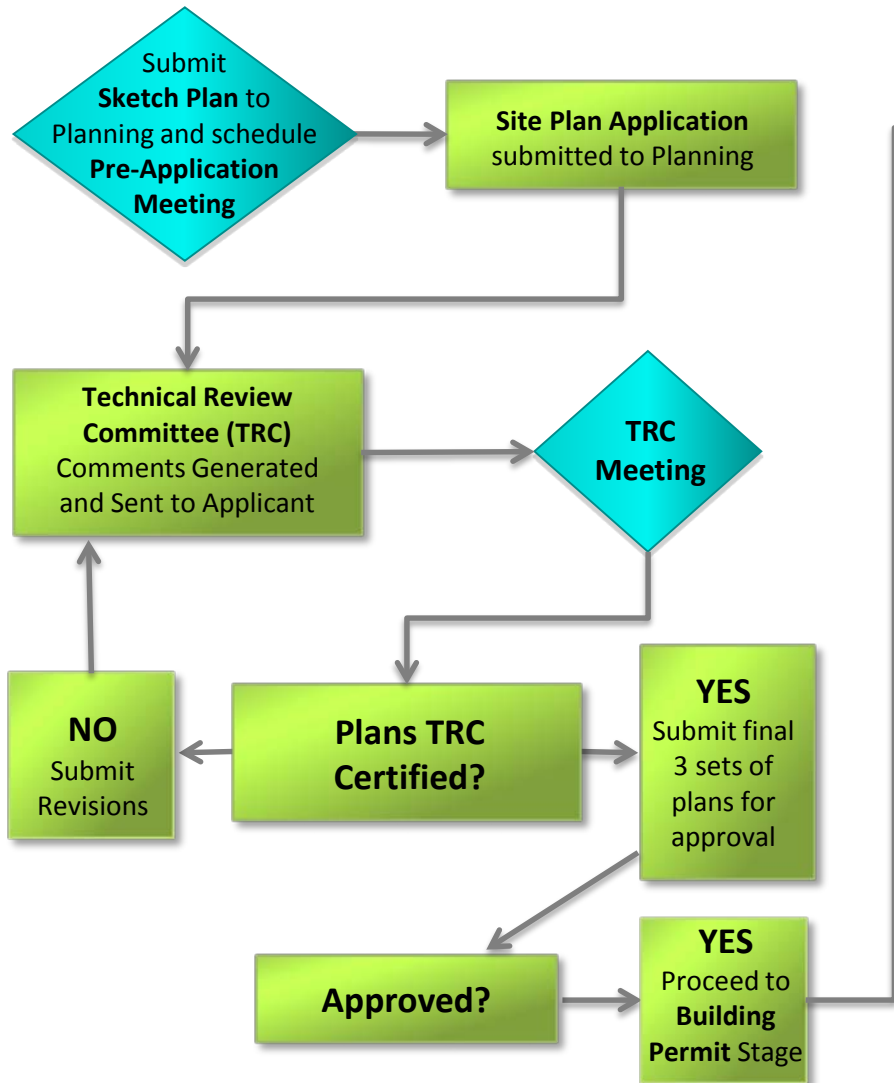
Submit **Sketch Plan** to Planning and schedule **Pre-Application Meeting**

**Site Plan Application** submitted to Planning

**Technical Review Committee (TRC)** Comments Generated and Sent to Applicant

**TRC Meeting**

**NO** Submit Revisions

**Plans TRC Certified?**

**YES** Submit final 3 sets of plans for approval

**Approved?**

**YES** Proceed to **Building Permit** Stage